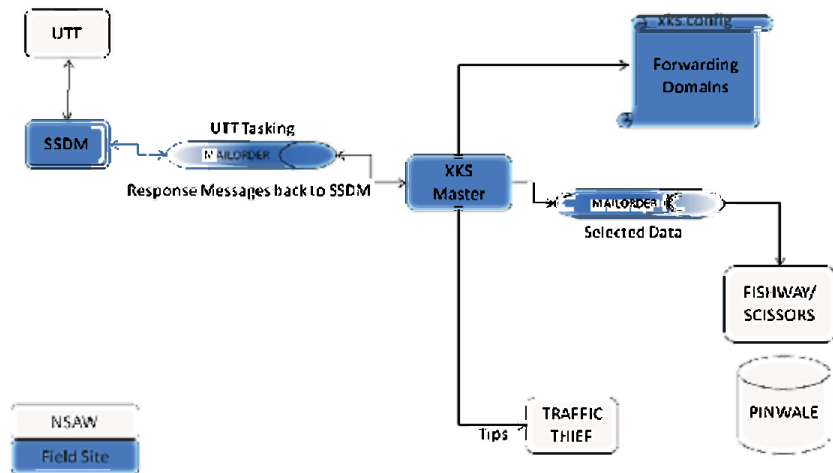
UTT

SSDM

UTT Tasking

MAILORDER

Response Messages back to SSDM

XKS Master

xks.config

Forwarding Domains

MAILORDER

Selected Data

FISHWAY/ SCISSORS

PINWALE

Tips

TRAFFIC THIEF

NSAW

Field Site